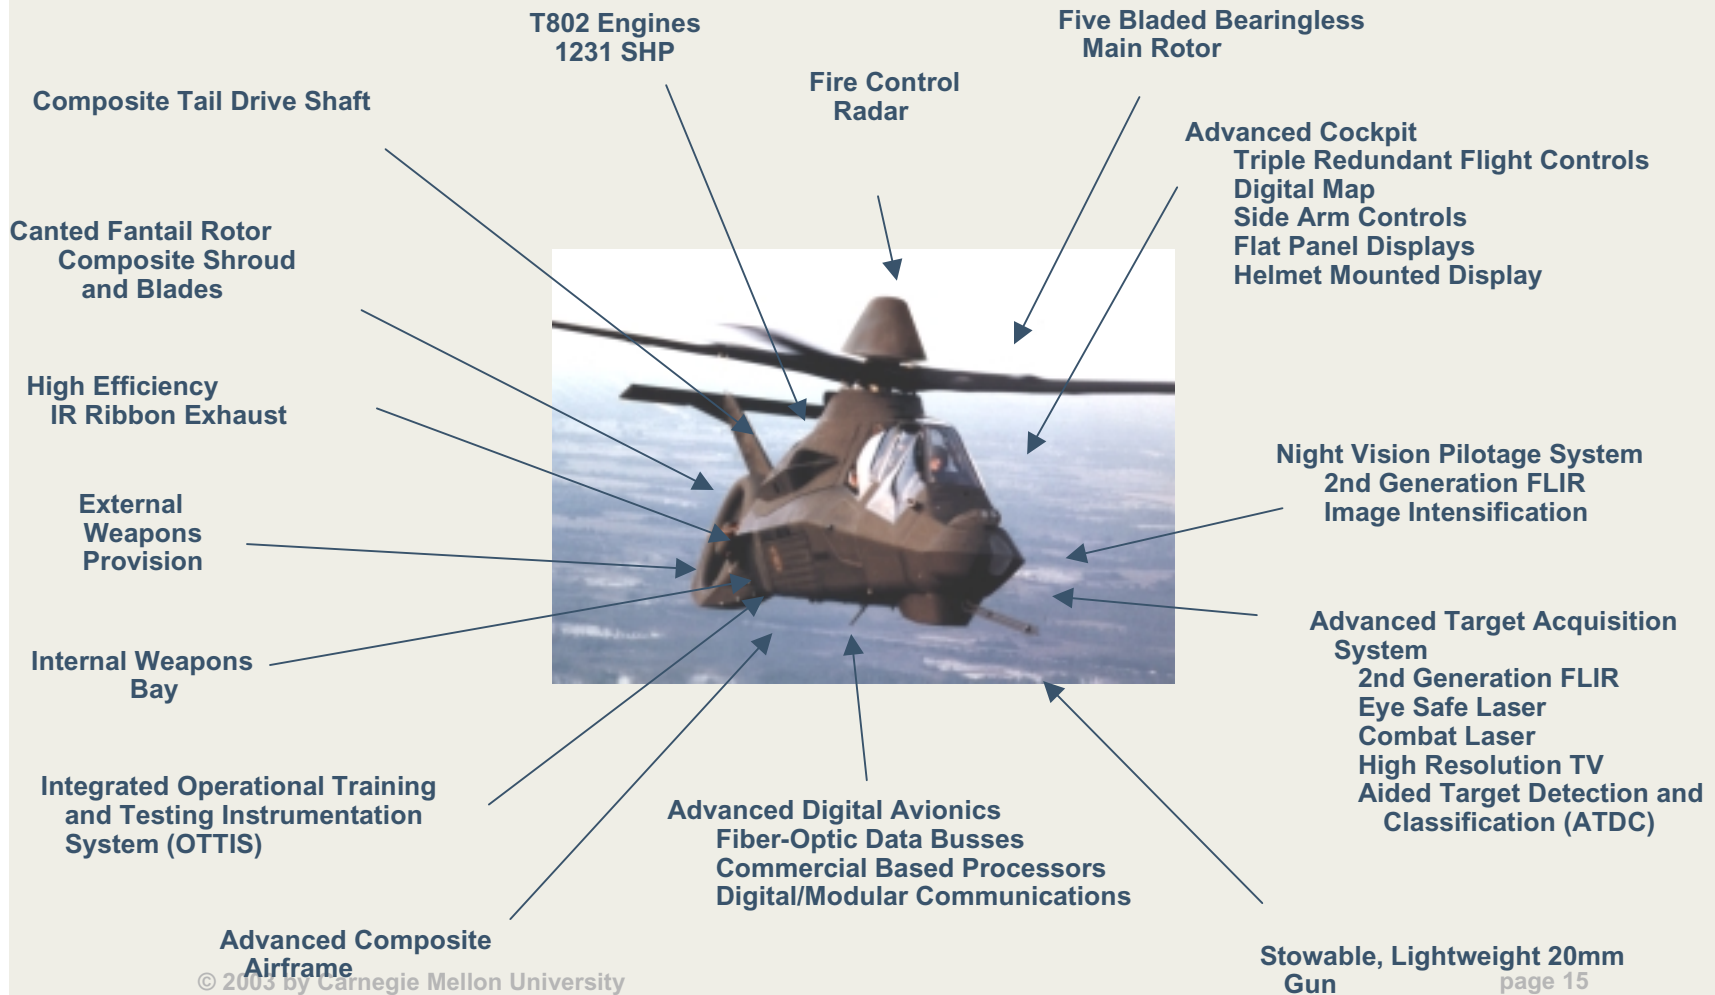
T802 Engines
1231 SHP

Five Bladed Bearingless
Main Rotor

Fire Control
Radar

Composite Tail Drive Shaft

Advanced Cockpit
Triple Redundant Flight Controls
Digital Map
Side Arm Controls
Flat Panel Displays
Helmet Mounted Display

Canted Fantail Rotor
Composite Shroud
and Blades

High Efficiency
IR Ribbon Exhaust

Night Vision Pilotage System
2nd Generation FLIR
Image Intensification

External
Weapons
Provision

Advanced Target Acquisition
System
2nd Generation FLIR
Eye Safe Laser
Combat Laser
High Resolution TV
Aided Target Detection and
Classification (ATDC)

Internal Weapons
Bay

Integrated Operational Training
and Testing Instrumentation
System (OTTIS)

Advanced Digital Avionics
Fiber-Optic Data Busses
Commercial Based Processors
Digital/Modular Communications

Advanced Composite
Airframe

© 2003 by Carnegie Mellon University

Stowable, Lightweight 20mm
Gun

page 15